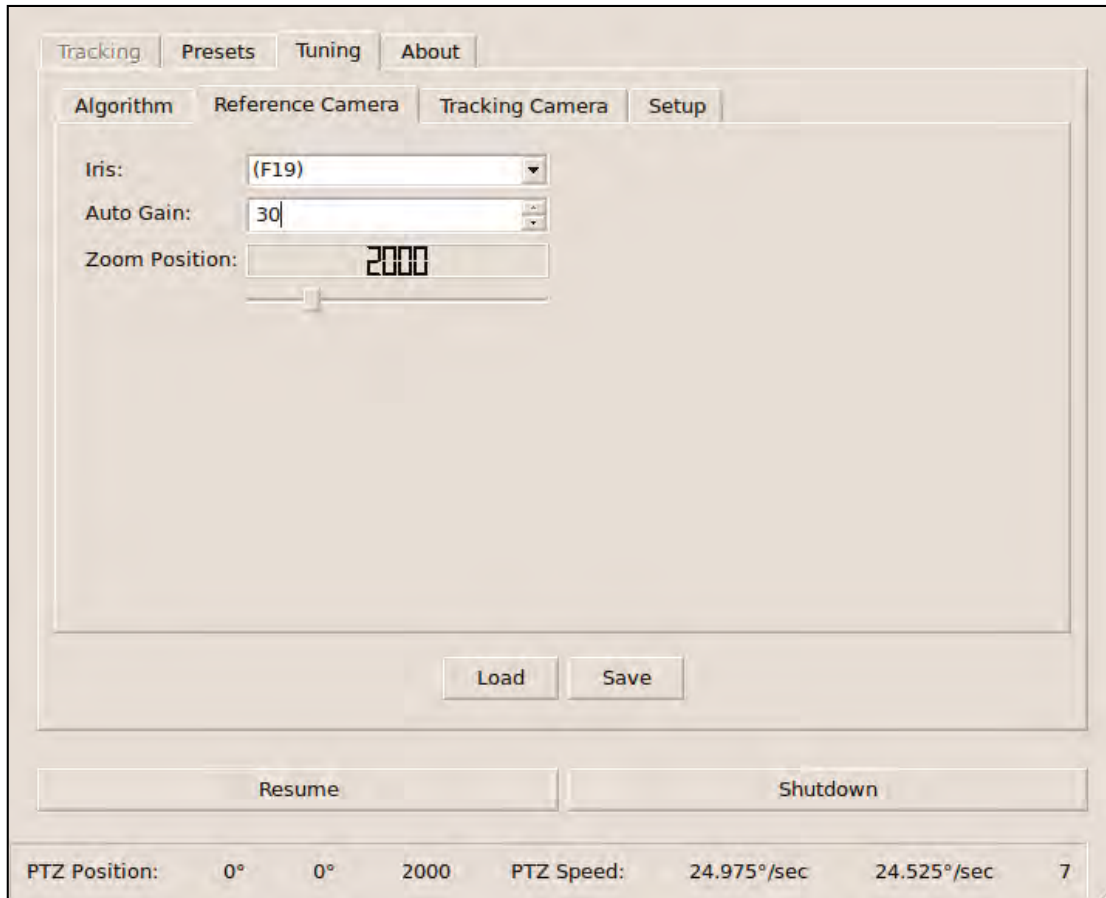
Tracking Presets Tuning About

Algorithm Reference Camera Tracking Camera Setup

Iris: (F19)

Auto Gain: 30

Zoom Position: 2000

Load Save

Resume Shutdown

PTZ Position: 0° 0° 2000 PTZ Speed: 24.975°/sec 24.525°/sec 7